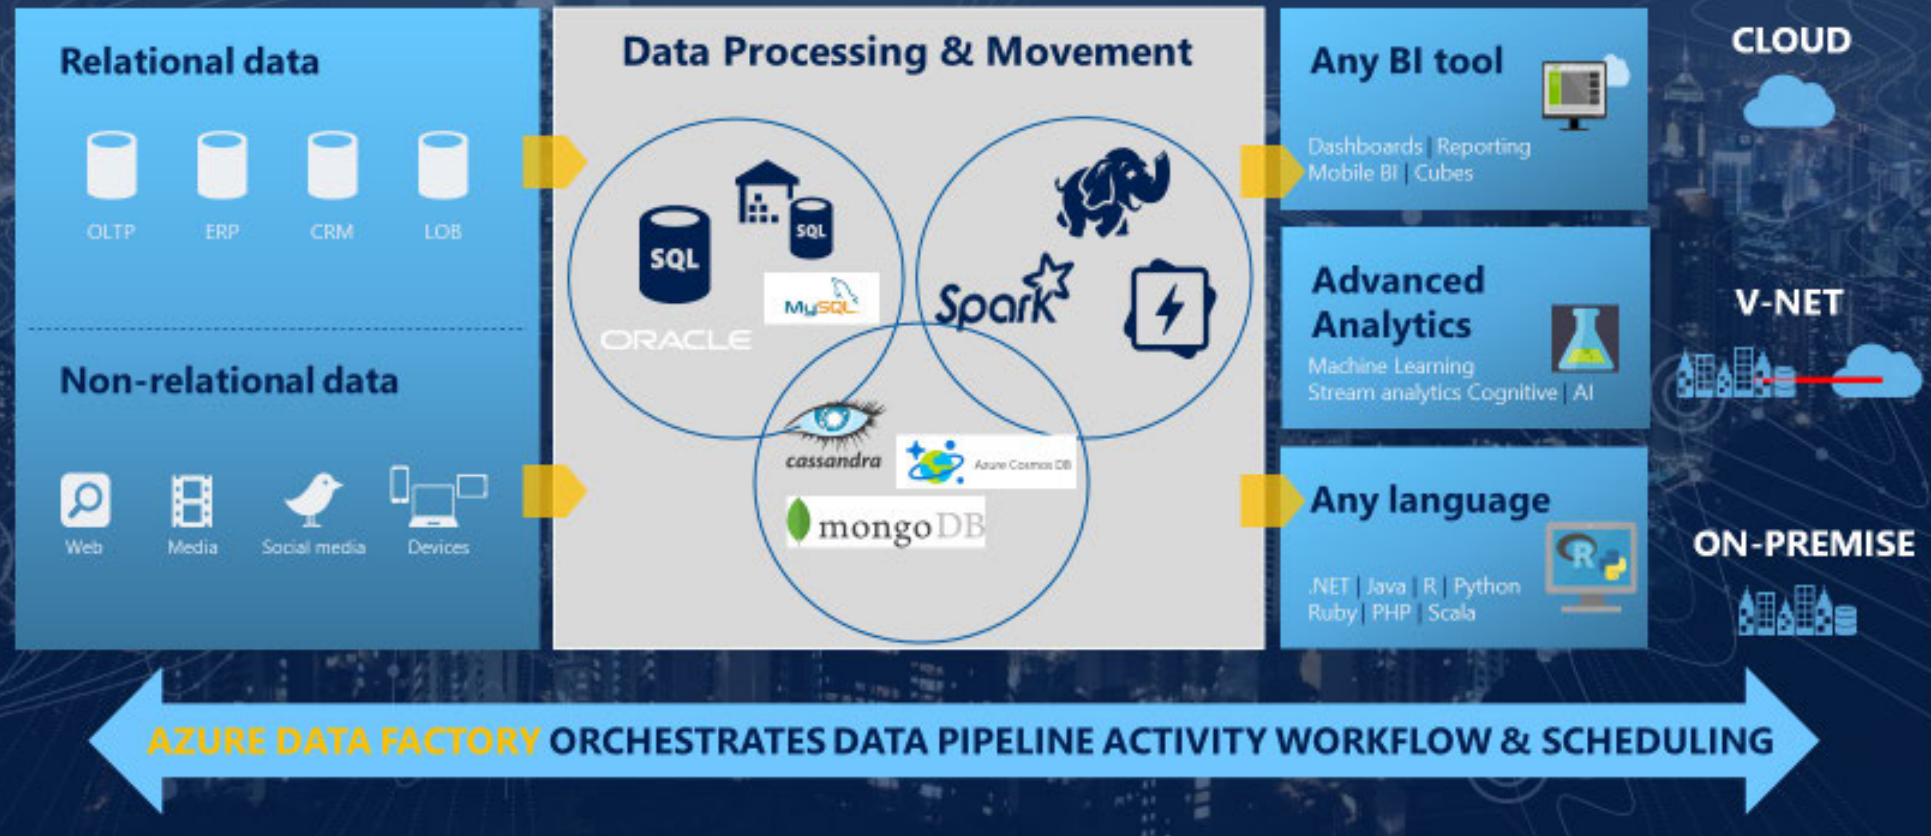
Relational data

OLTP ERP CRM LOB

Non-relational data

Web Media Social media Devices

Data Processing & Movement

SQL SQL MySQL ORACLE

Spark

cassandra

Azure Cosmos DB

mongoDB

Any BI tool

Dashboards | Reporting Mobile BI | Cubes

Advanced Analytics

Machine Learning Stream analytics Cognitive | AI

Any language

.NET | Java | R | Python Ruby | PHP | Scala

R

CLOUD

V-NET

ON-PREMISE

AZURE DATA FACTORY ORCHESTRATES DATA PIPELINE ACTIVITY WORKFLOW & SCHEDULING